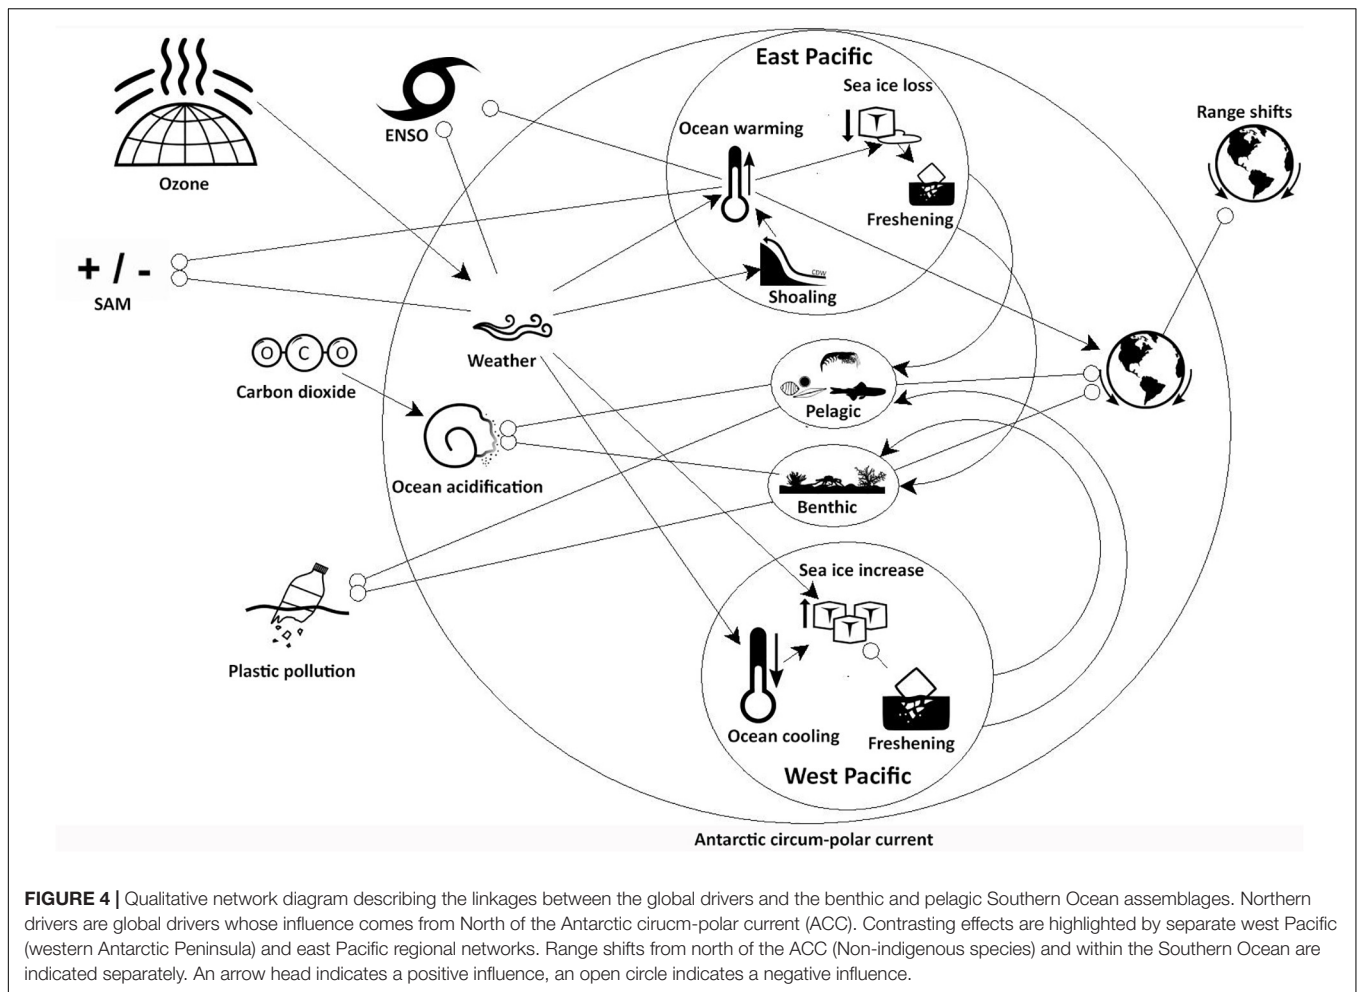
Ozone

ENSO

East Pacific

Sea ice loss

Ocean warming

Freshening

Range shifts

+ / -

SAM

Shoaling

CDW

Weather

Carbon dioxide

O C O

Pelagic

Ocean acidification

Benthic

Sea ice increase

Plastic pollution

Ocean cooling

Freshening

West Pacific

Antarctic circum-polar current

**FIGURE 4 |** Qualitative network diagram describing the linkages between the global drivers and the benthic and pelagic Southern Ocean assemblages. Northern drivers are global drivers whose influence comes from North of the Antarctic cirucm-polar current (ACC). Contrasting effects are highlighted by separate west Pacific (western Antarctic Peninsula) and east Pacific regional networks. Range shifts from north of the ACC (Non-indigenous species) and within the Southern Ocean are indicated separately. An arrow head indicates a positive influence, an open circle indicates a negative influence.